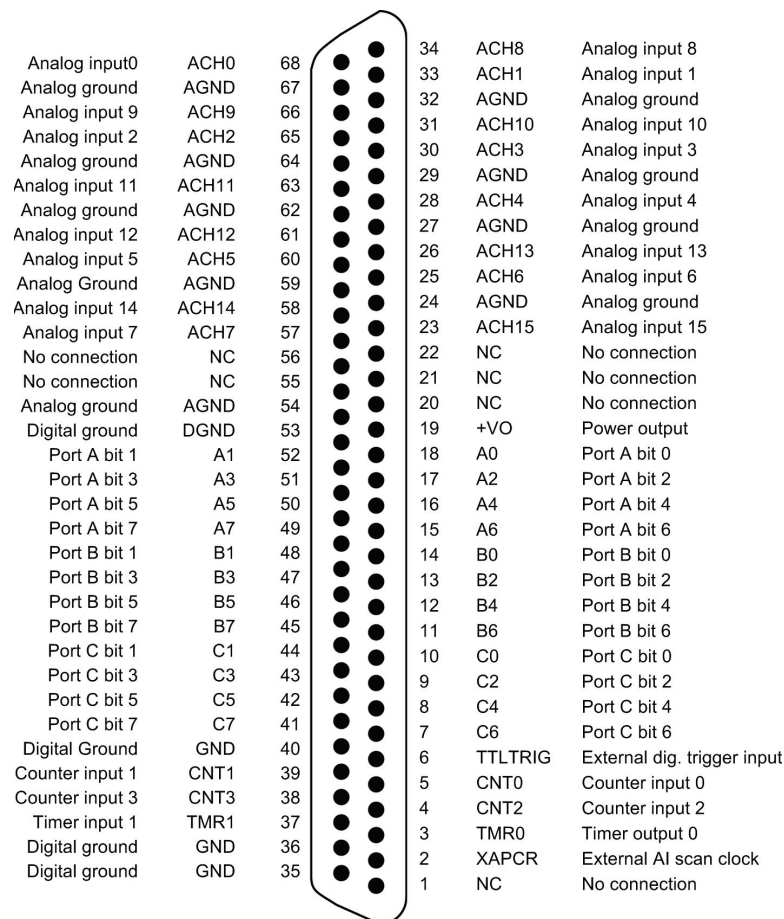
| Analog input0 | ACH0 | 68 |
|---|---|---|
| Analog ground | AGND | 67 |
| Analog input 9 | ACH9 | 66 |
| Analog input 2 | ACH2 | 65 |
| Analog ground | AGND | 64 |
| Analog input 11 | ACH11 | 63 |
| Analog ground | AGND | 62 |
| Analog input 12 | ACH12 | 61 |
| Analog input 5 | ACH5 | 60 |
| Analog Ground | AGND | 59 |
| Analog input 14 | ACH14 | 58 |
| Analog input 7 | ACH7 | 57 |
| No connection | NC | 56 |
| No connection | NC | 55 |
| Analog ground | AGND | 54 |
| Digital ground | DGND | 53 |
| Port A bit 1 | A1 | 52 |
| Port A bit 3 | A3 | 51 |
| Port A bit 5 | A5 | 50 |
| Port A bit 7 | A7 | 49 |
| Port B bit 1 | B1 | 48 |
| Port B bit 3 | B3 | 47 |
| Port B bit 5 | B5 | 46 |
| Port B bit 7 | B7 | 45 |
| Port C bit 1 | C1 | 44 |
| Port C bit 3 | C3 | 43 |
| Port C bit 5 | C5 | 42 |
| Port C bit 7 | C7 | 41 |
| Digital Ground | GND | 40 |
| Counter input 1 | CNT1 | 39 |
| Counter input 3 | CNT3 | 38 |
| Timer input 1 | TMR1 | 37 |
| Digital ground | GND | 36 |
| Digital ground | GND | 35 |

| 34 | ACH8 | Analog input 8 |
|---|---|---|
| 33 | ACH1 | Analog input 1 |
| 32 | AGND | Analog ground |
| 31 | ACH10 | Analog input 10 |
| 30 | ACH3 | Analog input 3 |
| 29 | AGND | Analog ground |
| 28 | ACH4 | Analog input 4 |
| 27 | AGND | Analog ground |
| 26 | ACH13 | Analog input 13 |
| 25 | ACH6 | Analog input 6 |
| 24 | AGND | Analog ground |
| 23 | ACH15 | Analog input 15 |
| 22 | NC | No connection |
| 21 | NC | No connection |
| 20 | NC | No connection |
| 19 | +VO | Power output |
| 18 | A0 | Port A bit 0 |
| 17 | A2 | Port A bit 2 |
| 16 | A4 | Port A bit 4 |
| 15 | A6 | Port A bit 6 |
| 14 | B0 | Port B bit 0 |
| 13 | B2 | Port B bit 2 |
| 12 | B4 | Port B bit 4 |
| 11 | B6 | Port B bit 6 |
| 10 | C0 | Port C bit 0 |
| 9 | C2 | Port C bit 2 |
| 8 | C4 | Port C bit 4 |
| 7 | C6 | Port C bit 6 |
| 6 | TTLTRIG | External dig. trigger input |
| 5 | CNT0 | Counter input 0 |
| 4 | CNT2 | Counter input 2 |
| 3 | TMR0 | Timer output 0 |
| 2 | XAPCR | External AI scan clock |
| 1 | NC | No connection |